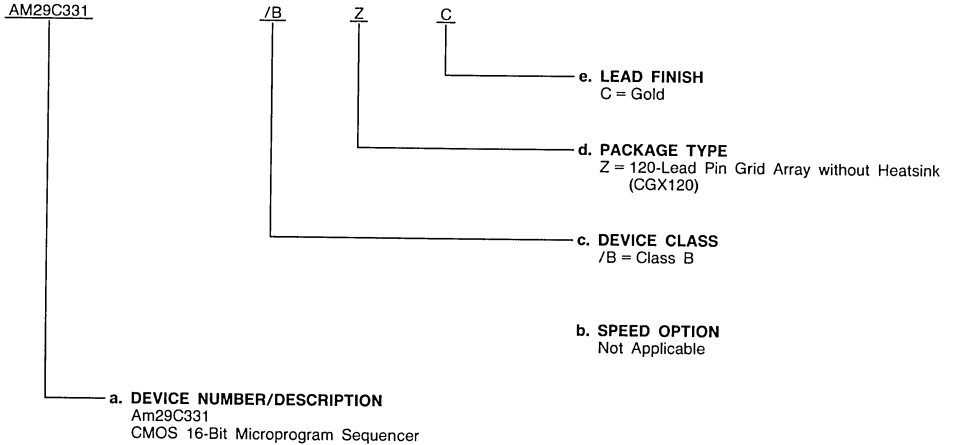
AM29C331 /B Z C

e. LEAD FINISH
C = Gold

d. PACKAGE TYPE
Z = 120-Lead Pin Grid Array without Heatsink (CGX120)

c. DEVICE CLASS
/B = Class B

b. SPEED OPTION
Not Applicable

a. DEVICE NUMBER/DESCRIPTION
Am29C331
CMOS 16-Bit Microprogram Sequencer